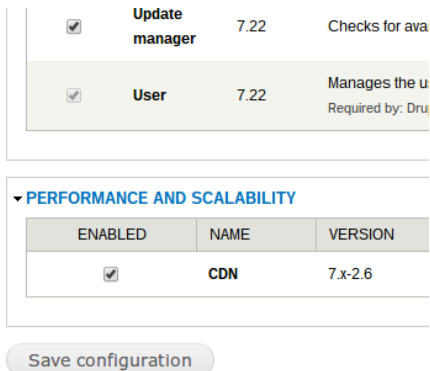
| | | | |
|---|---|---|---|
| ✔ | Update manager | 7.22 | Checks for ava |
| ✔ | User | 7.22 | Manages the u Required by: Dru |

PERFORMANCE AND SCALABILITY

| ENABLED | NAME | VERSION |
|---|---|---|
| ✔ | CDN | 7.x-2.6 |

Save configuration